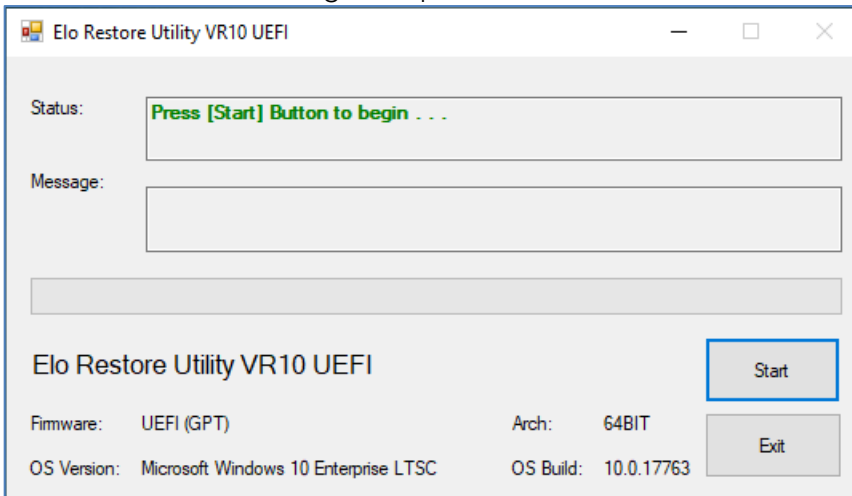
Elo Restore Utility VR10 UEFI

Status: Press [Start] Button to begin . . .

Message:

Elo Restore Utility VR10 UEFI

Start

Firmware: UEFI (GPT)

Arch: 64BIT

Exit

OS Version: Microsoft Windows 10 Enterprise LTSC

OS Build: 10.0.17763